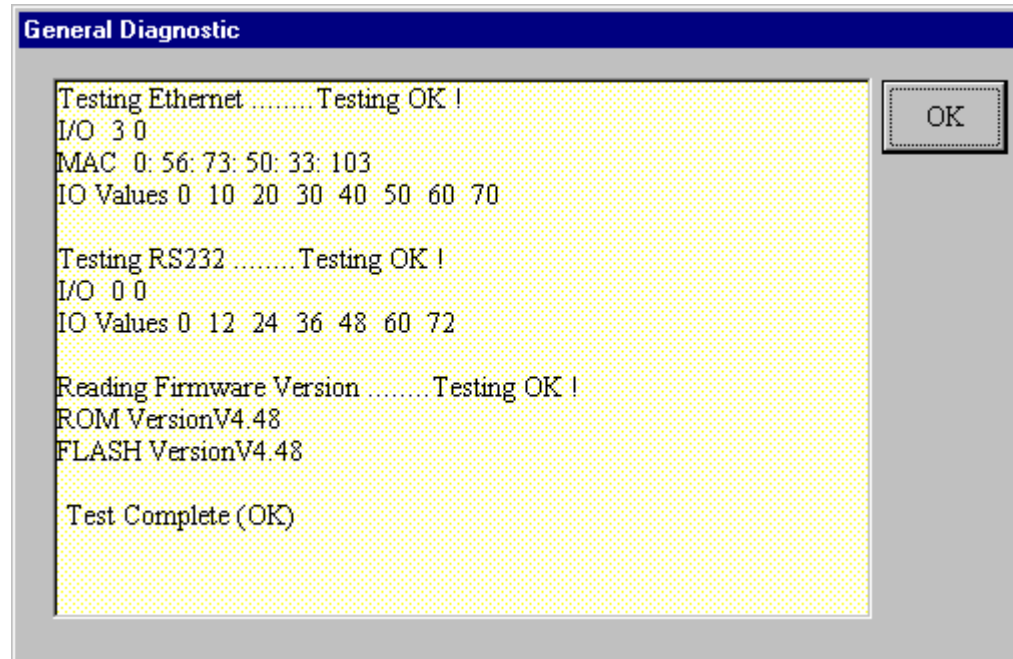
General Diagnostic

Testing Ethernet ........Testing OK !
I/O 3 0
MAC 0: 56: 73: 50: 33: 103
IO Values 0 10 20 30 40 50 60 70

Testing RS232 ........Testing OK !
I/O 0 0
IO Values 0 12 24 36 48 60 72

Reading Firmware Version ........Testing OK !
ROM VersionV4.48
FLASH VersionV4.48

Test Complete (OK)

OK